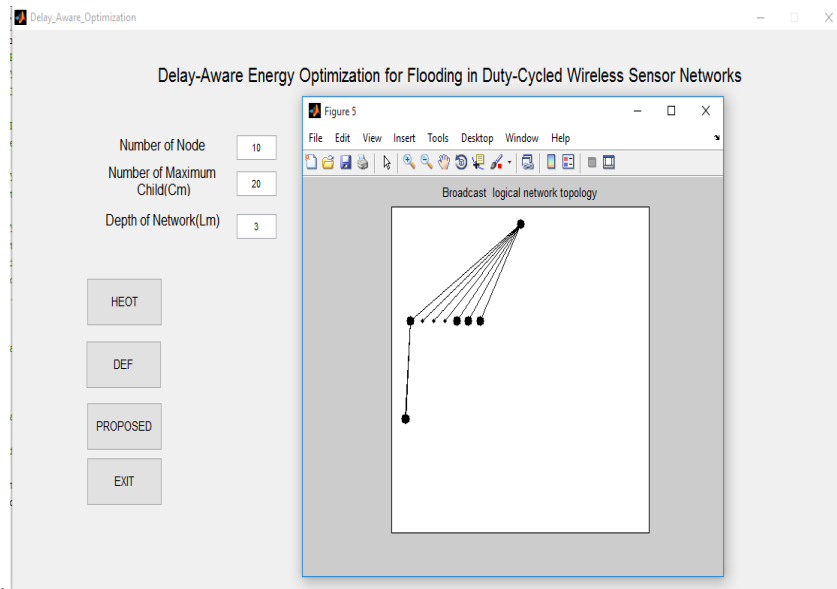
Delay_Aware_Optimization

Delay-Aware Energy Optimization for Flooding in Duty-Cycled Wireless Sensor Networks

Number of Node 10

Number of Maximum Child(Cm) 20

Depth of Network(Lm) 3

HEOT

DEF

PROPOSED

EXIT

Figure 5

File Edit View Insert Tools Desktop Window Help

Broadcast logical network topology